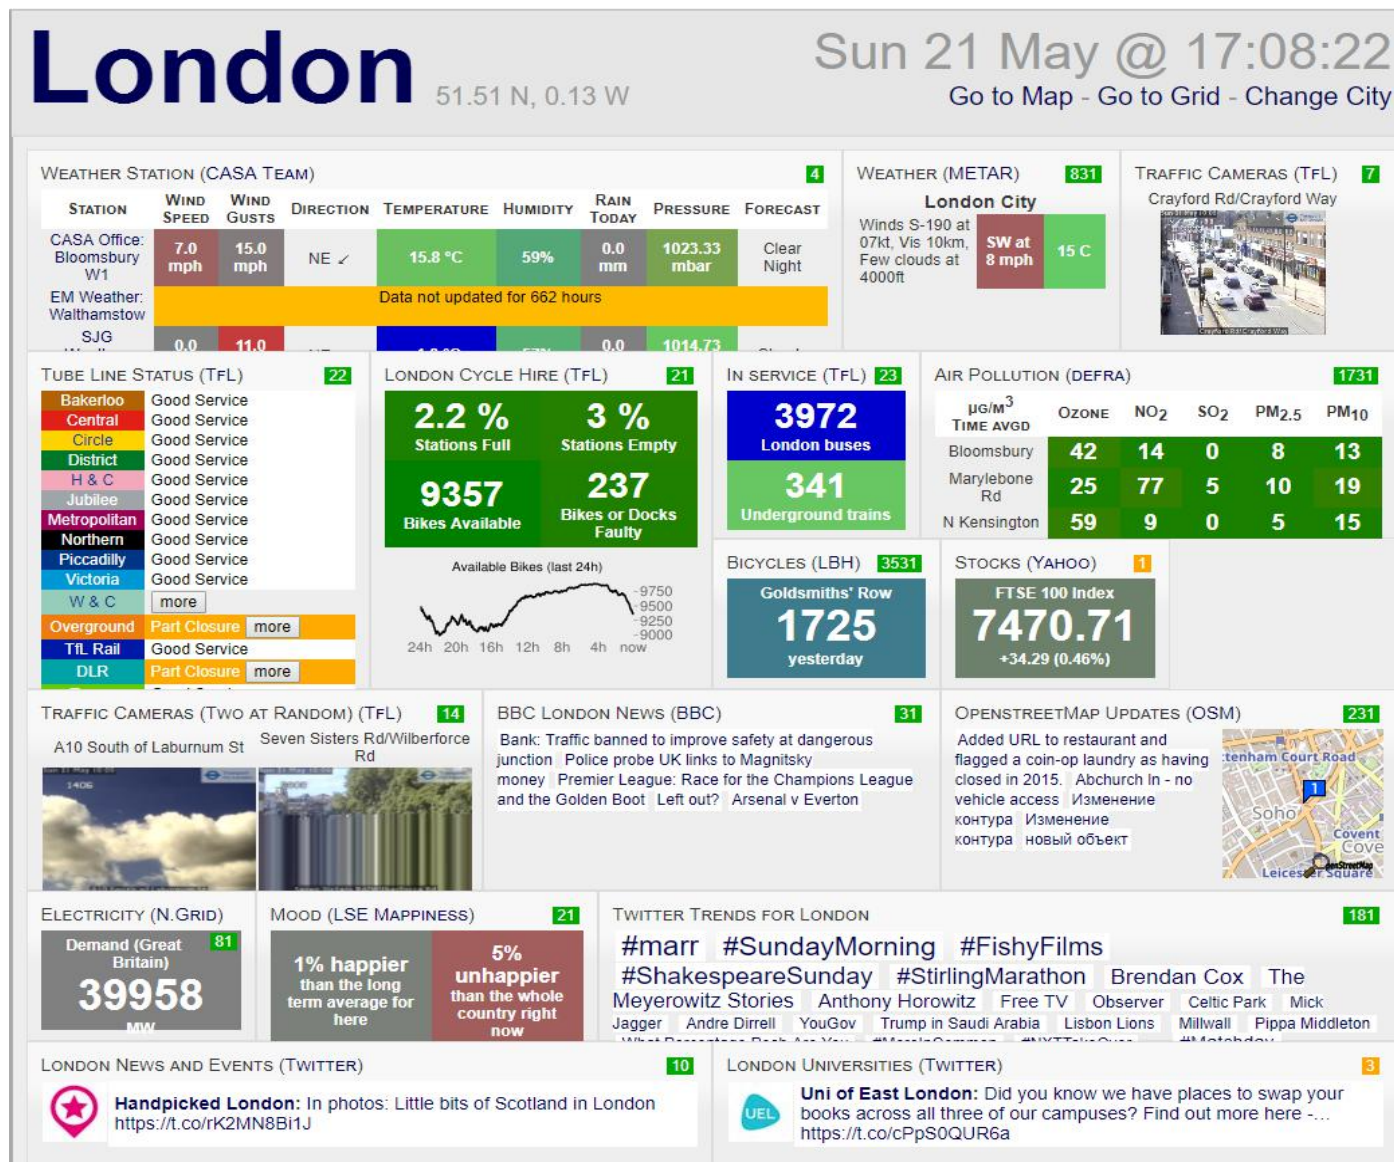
London 51.51 N, 0.13 W

Sun 21 May @ 17:08:22
Go to Map - Go to Grid - Change City

WEATHER STATION (CASA TEAM) 4

| STATION | WIND SPEED | WIND GUSTS | DIRECTION | TEMPERATURE | HUMIDITY | RAIN TODAY | PRESSURE | FORECAST |
|---|---|---|---|---|---|---|---|---|
| CASA Office: Bloomsbury W1 | 7.0 mph | 15.0 mph | NE | 15.8 °C | 59% | 0.0 mm | 1023.33 mbar | Clear Night |
| EM Weather: Walthamstow | Data not updated for 662 hours | | | | | | | |
| SJG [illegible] | 0.0 | 11.0 | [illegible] | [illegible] | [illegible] | 0.0 | 1014.73 | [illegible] |

WEATHER (METAR) 831
London City
Winds S-190 at 07kt, Vis 10km, Few clouds at 4000ft
SW at 8 mph
15 C

TRAFFIC CAMERAS (TFL) 7
Crayford Rd/Crayford Way

TUBE LINE STATUS (TFL) 22
Bakerloo Good Service
Central Good Service
Circle Good Service
District Good Service
H & C Good Service
Jubilee Good Service
Metropolitan Good Service
Northern Good Service
Piccadilly Good Service
Victoria Good Service
W & C more
Overground Part Closure more
TfL Rail Good Service
DLR Part Closure more

LONDON CYCLE HIRE (TFL) 21
2.2 % Stations Full
3 % Stations Empty
9357 Bikes Available
237 Bikes or Docks Faulty
Available Bikes (last 24h)
9750
9500
9250
9000
24h 20h 16h 12h 8h 4h now

IN SERVICE (TFL) 23
3972 London buses
341 Underground trains

AIR POLLUTION (DEFRA) 1731

| µg/m$^3$ TIME AVGD | OZONE | NO$_2$ | SO$_2$ | PM$_{2.5}$ | PM$_{10}$ |
|---|---|---|---|---|---|
| Bloomsbury | 42 | 14 | 0 | 8 | 13 |
| Marylebone Rd | 25 | 77 | 5 | 10 | 19 |
| N Kensington | 59 | 9 | 0 | 5 | 15 |

BICYCLES (LBH) 3531
Goldsmiths' Row
1725
yesterday

STOCKS (YAHOO) 1
FTSE 100 Index
7470.71
+34.29 (0.46%)

TRAFFIC CAMERAS (TWO AT RANDOM) (TFL) 14
A10 South of Laburnum St
Seven Sisters Rd/Wilberforce Rd

BBC LONDON NEWS (BBC) 31
Bank: Traffic banned to improve safety at dangerous junction Police probe UK links to Magnitsky money Premier League: Race for the Champions League and the Golden Boot Left out? Arsenal v Everton

OPENSTREETMAP UPDATES (OSM) 231
Added URL to restaurant and flagged a coin-op laundry as having closed in 2015. Abchurch In - no vehicle access Изменение контура Изменение контура новый объект
tenham Court Road
Soho
Covent
Leicester Square

ELECTRICITY (N.GRID)
Demand (Great Britain) 81
39958
MW

MOOD (LSE MAPPINESS) 21
1% happier than the long term average for here
5% unhappier than the whole country right now

TWITTER TRENDS FOR LONDON 181
#marr #SundayMorning #FishyFilms #ShakespeareSunday #StirlingMarathon Brendan Cox The Meyerowitz Stories Anthony Horowitz Free TV Observer Celtic Park Mick Jagger Andre Drrell YouGov Trump in Saudi Arabia Lisbon Lions Millwall Pippa Middleton

LONDON NEWS AND EVENTS (TWITTER) 10
Handpicked London: In photos: Little bits of Scotland in London https://t.co/rK2MN8Bi1J

LONDON UNIVERSITIES (TWITTER) 3
UEL
Uni of East London: Did you know we have places to swap your books across all three of our campuses? Find out more here -… https://t.co/cPpS0QUR6a